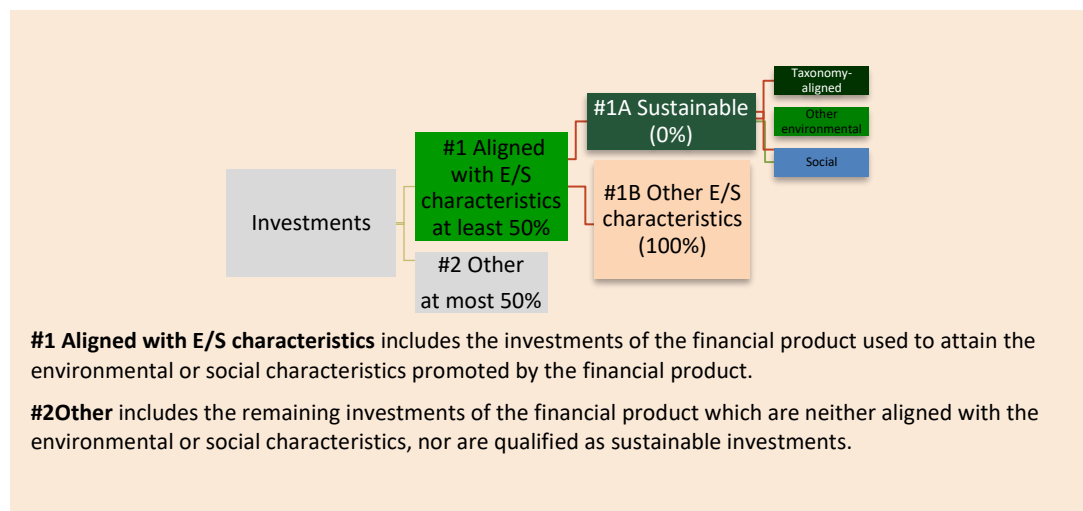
Investments

#1 Aligned with E/S characteristics at least 50%

#2 Other at most 50%

#1A Sustainable (0%)

#1B Other E/S characteristics (100%)

Taxonomy-aligned

Other environmental

Social

**#1 Aligned with E/S characteristics** includes the investments of the financial product used to attain the environmental or social characteristics promoted by the financial product.

**#2Other** includes the remaining investments of the financial product which are neither aligned with the environmental or social characteristics, nor are qualified as sustainable investments.